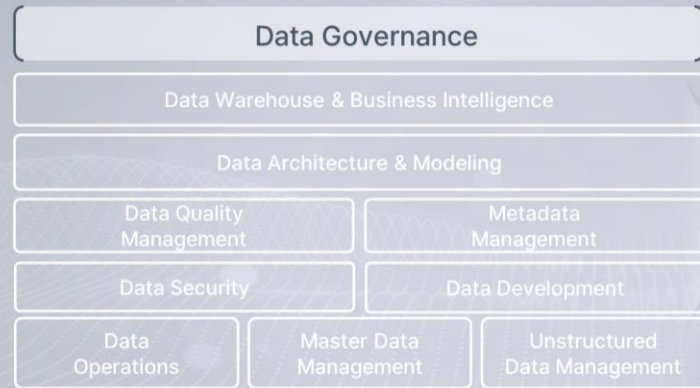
Data Governance

Data Warehouse & Business Intelligence

Data Architecture & Modeling

Data Quality Management

Metadata Management

Data Security

Data Development

Data Operations

Master Data Management

Unstructured Data Management